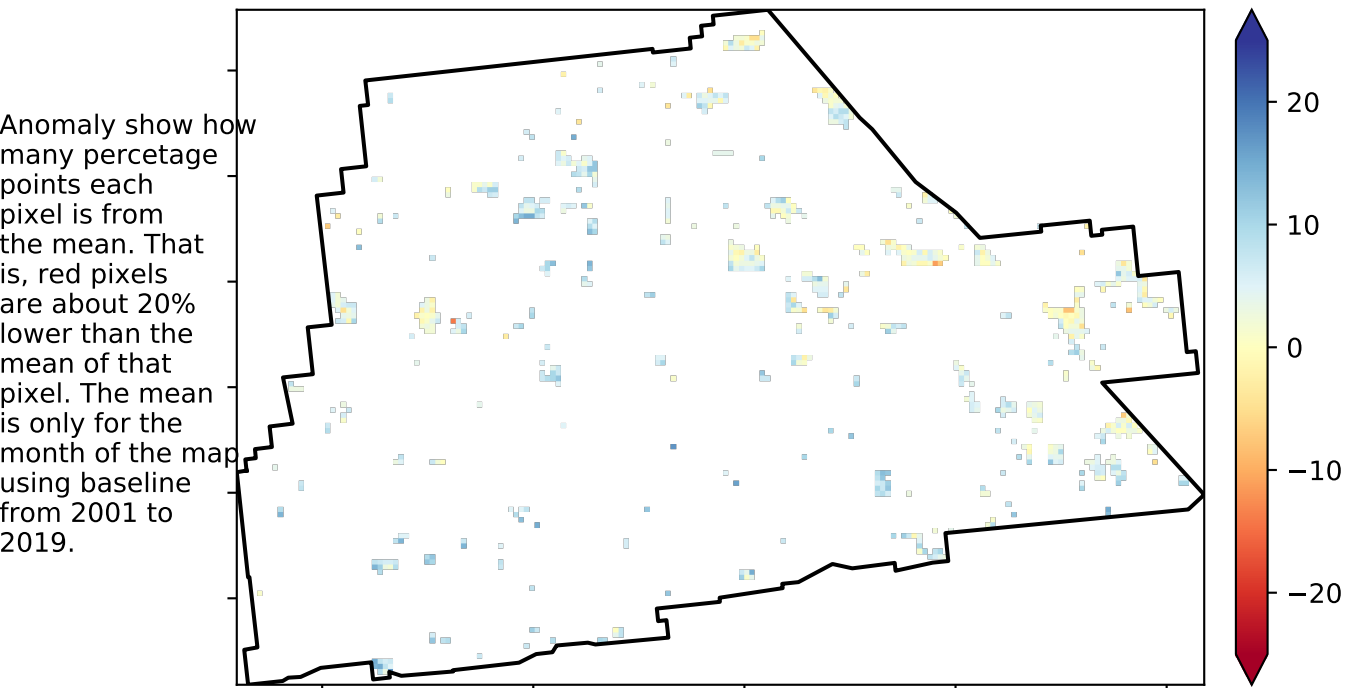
Anomaly show how many percetage points each pixel is from the mean. That is, red pixels are about 20% lower than the mean of that pixel. The mean is only for the month of the map using baseline from 2001 to 2019.

20
10
0
−10
−20